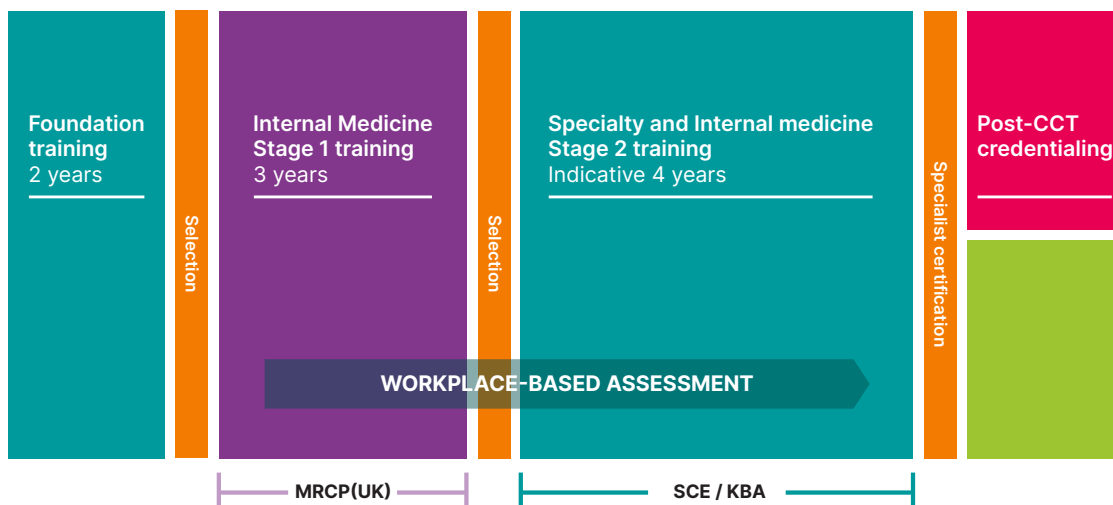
Foundation training
2 years

Selection

Internal Medicine Stage 1 training
3 years

Selection

Specialty and Internal medicine Stage 2 training
Indicative 4 years

Specialist certification

Post-CCT credentialing

WORKPLACE-BASED ASSESSMENT

MRCP(UK)

SCE / KBA